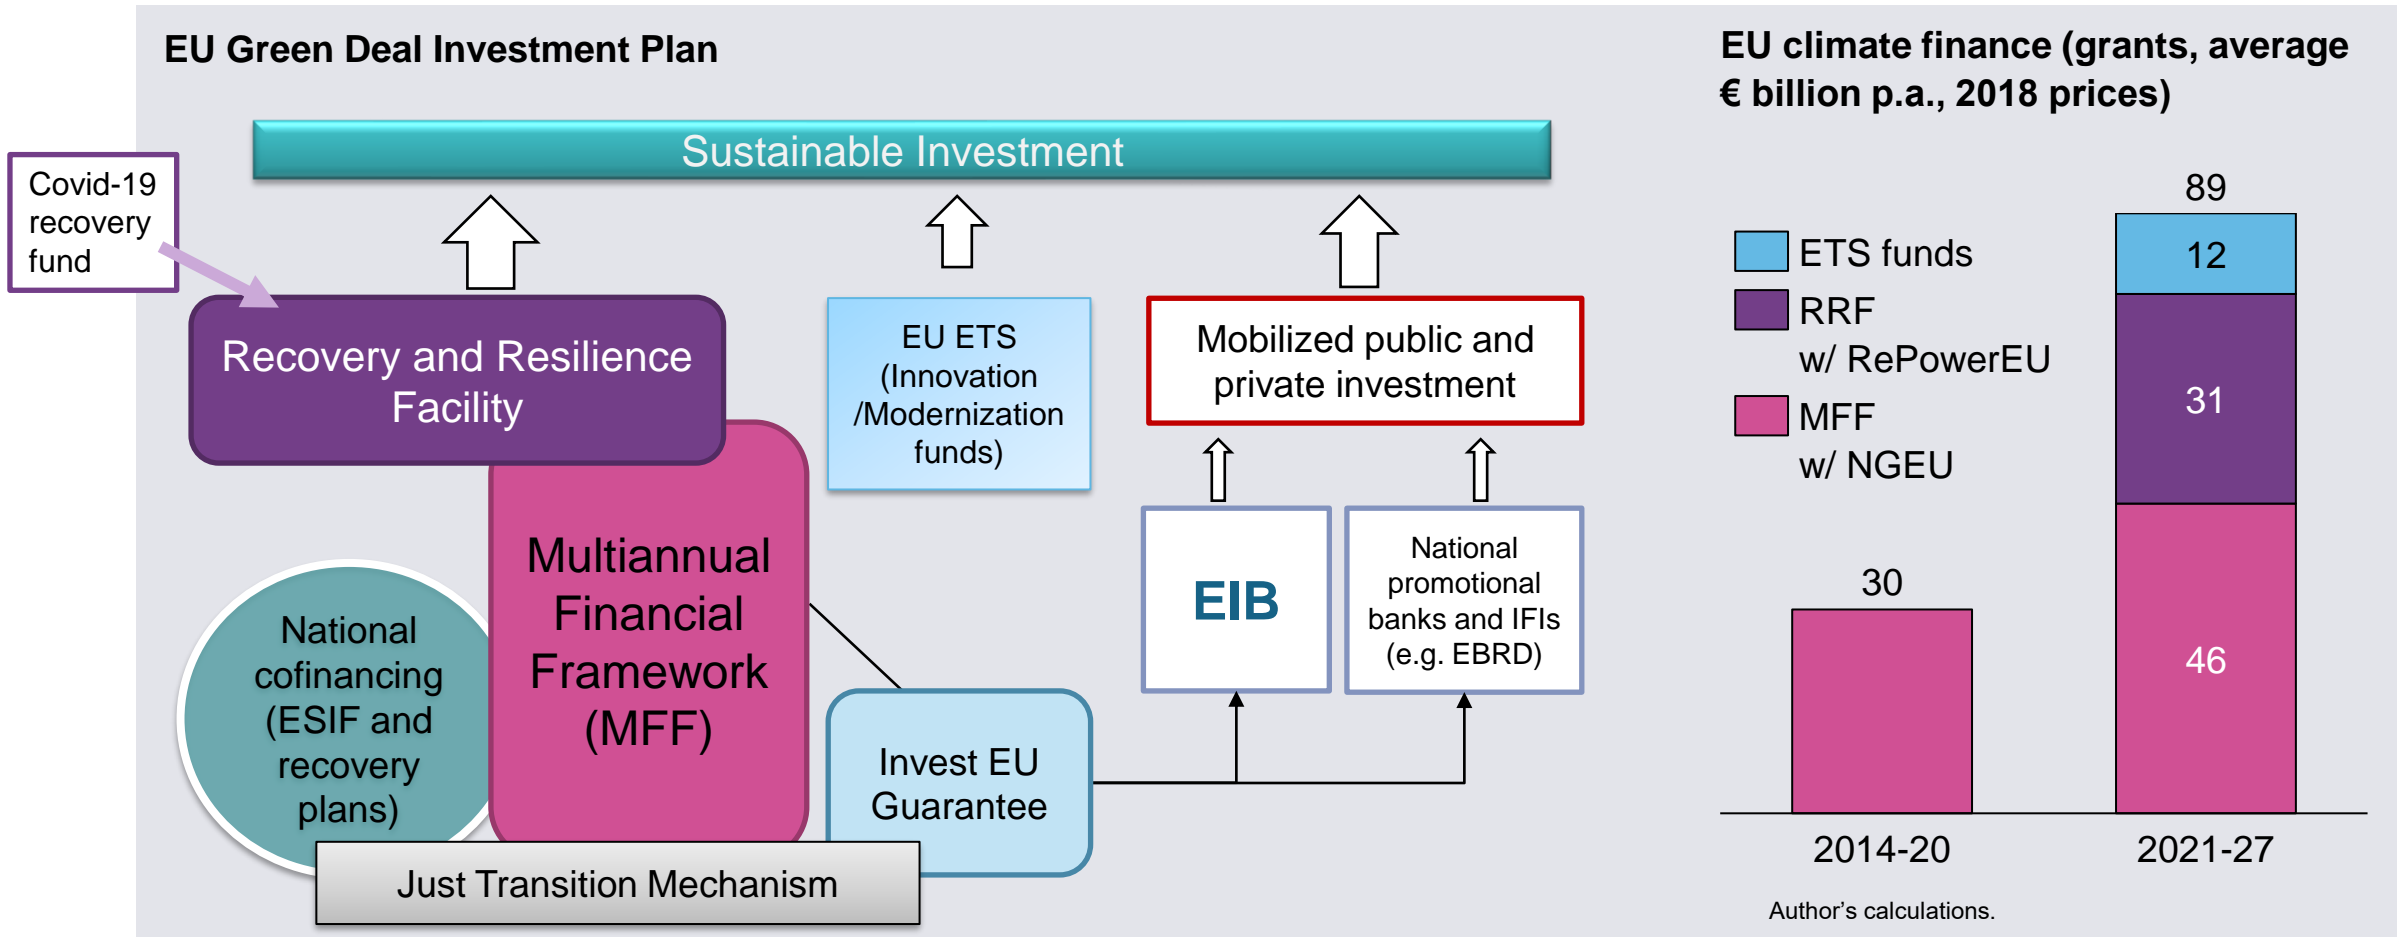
EU Green Deal Investment Plan

Sustainable Investment

Covid-19 recovery fund

Recovery and Resilience Facility

EU ETS (Innovation /Modernization funds)

Mobilized public and private investment

Multiannual Financial Framework (MFF)

EIB

National promotional banks and IFIs (e.g. EBRD)

National cofinancing (ESIF and recovery plans)

Invest EU Guarantee

Just Transition Mechanism

EU climate finance (grants, average € billion p.a., 2018 prices)

ETS funds

RRF w/ RePowerEU

MFF w/ NGEU

| | 2014-20 | 2021-27 |
|---|---|---|
| ETS funds | | 12 |
| RRF w/ RePowerEU | | 31 |
| MFF w/ NGEU | 30 | 46 |
| Total | 30 | 89 |

Author's calculations.